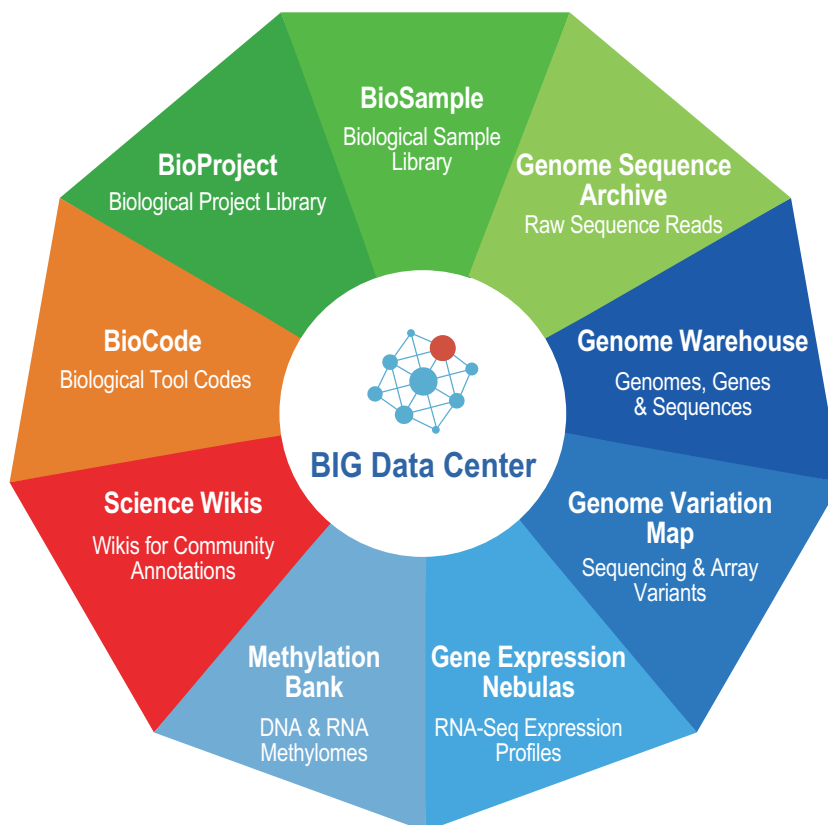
BioSample
Biological Sample Library

Genome Sequence Archive
Raw Sequence Reads

Genome Warehouse
Genomes, Genes & Sequences

Genome Variation Map
Sequencing & Array Variants

Gene Expression Nebulas
RNA-Seq Expression Profiles

Methylation Bank
DNA & RNA Methylomes

Science Wikis
Wikis for Community Annotations

BioCode
Biological Tool Codes

BioProject
Biological Project Library

BIG Data Center